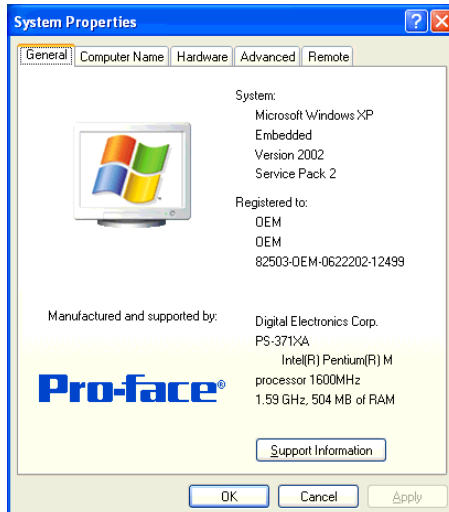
System Properties

General | Computer Name | Hardware | Advanced | Remote

System:
Microsoft Windows XP
Embedded
Version 2002
Service Pack 2

Registered to:
OEM
OEM
82503-OEM-0622202-12499

Manufactured and supported by:

Digital Electronics Corp.
PS-371XA
Intel(R) Pentium(R) M processor 1600MHz
1.59 GHz, 504 MB of RAM

Pro-face®

Support Information

OK | Cancel | Apply